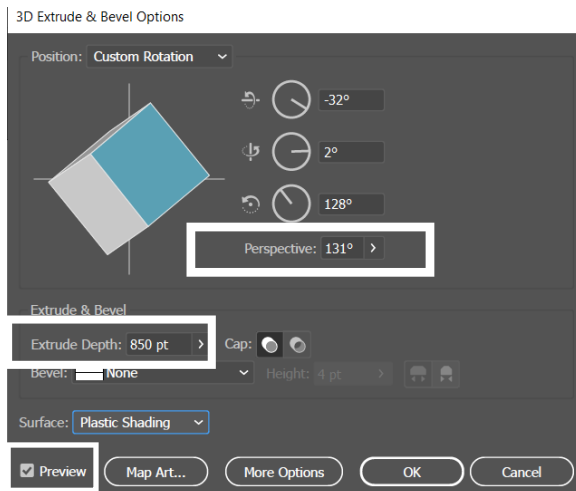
3D Extrude & Bevel Options

Position: Custom Rotation

-32°

2°

128°

Perspective: 131°

Extrude & Bevel

Extrude Depth: 850 pt

Cap:

Bevel: None

Height: 4 pt

Surface: Plastic Shading

Preview

Map Art...

More Options

OK

Cancel